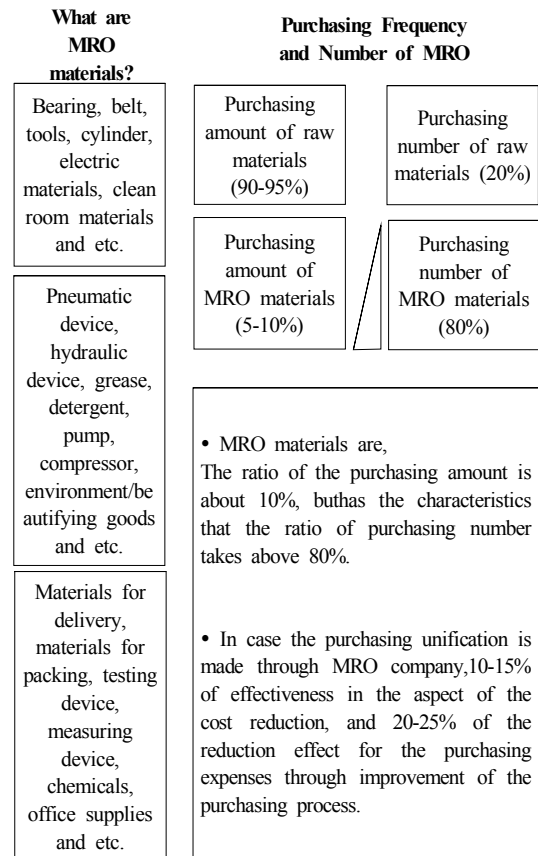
What are MRO materials?

Purchasing Frequency and Number of MRO

Bearing, belt, tools, cylinder, electric materials, clean room materials and etc.

Pneumatic device, hydraulic device, grease, detergent, pump, compressor, environment/beautifying goods and etc.

Materials for delivery, materials for packing, testing device, measuring device, chemicals, office supplies and etc.

Purchasing amount of raw materials (90-95%)

Purchasing number of raw materials (20%)

Purchasing amount of MRO materials (5-10%)

Purchasing number of MRO materials (80%)

• MRO materials are,
The ratio of the purchasing amount is about 10%, buthas the characteristics that the ratio of purchasing number takes above 80%.

• In case the purchasing unification is made through MRO company,10-15% of effectiveness in the aspect of the cost reduction, and 20-25% of the reduction effect for the purchasing expenses through improvement of the purchasing process.